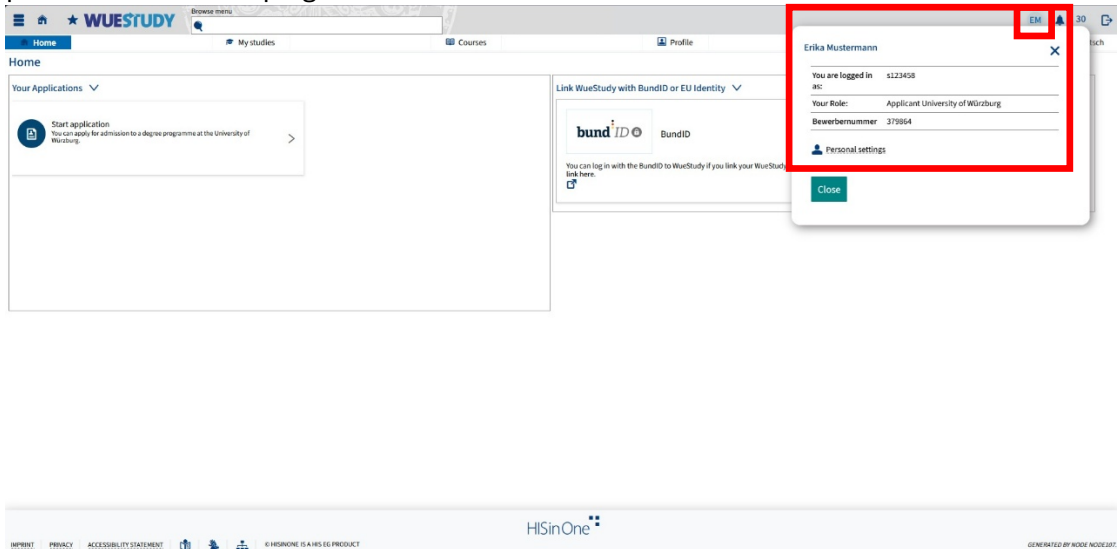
WUESTUDY

Browse menu

Home

My studies

Courses

Profile

tsch

EM

30

Home

Your Applications

Start application
You can apply for admission to a degree programme at the University of Würzburg.

Link WueStudy with BundID or EU Identity

bund ID

BundID

You can log in with the BundID to WueStudy if you link your WueStudy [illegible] link here.

Erika Mustermann

| You are logged in as: | s123458 |
|---|---|
| Your Role: | Applicant University of Würzburg |
| Bewerbernummer | 379864 |

Personal settings

Close

HISinOne

IMPRINT | PRIVACY | ACCESSIBILITY STATEMENT | © HISINONE IS A HIS EG PRODUCT

GENERATED BY NODE NODE307.